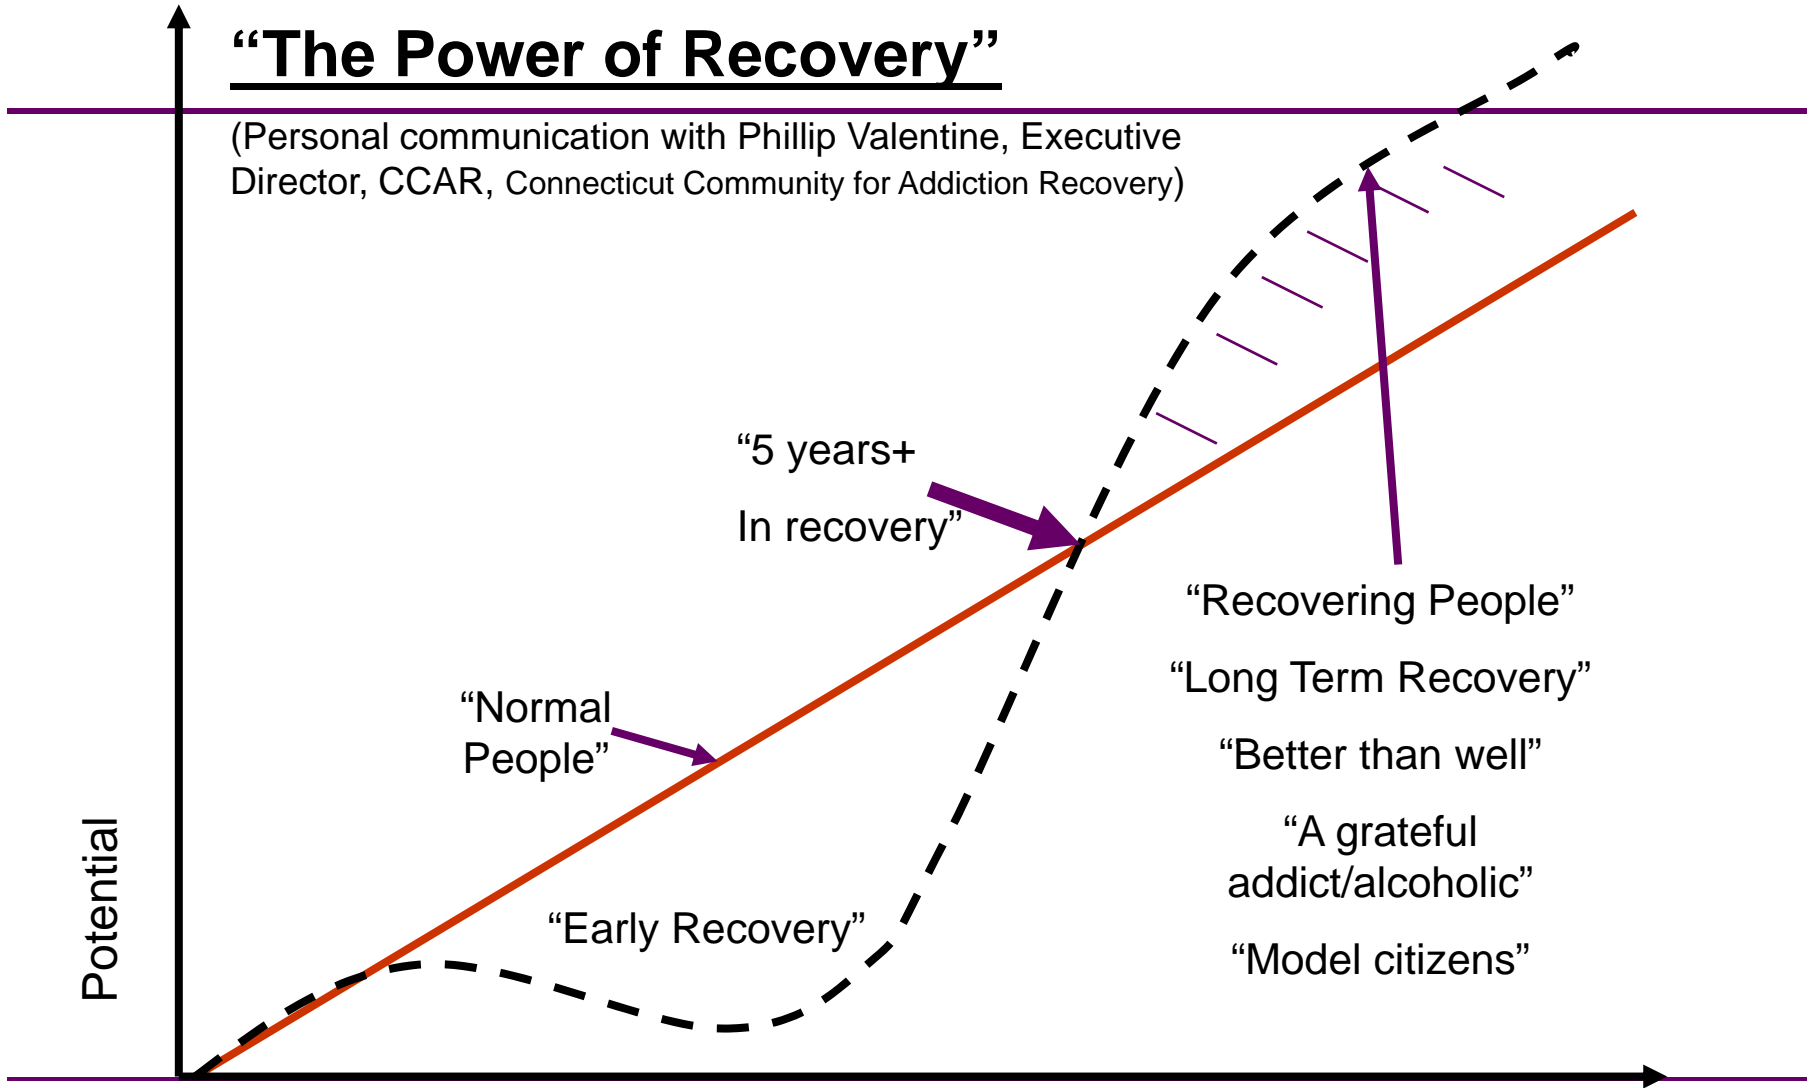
“The Power of Recovery”

(Personal communication with Phillip Valentine, Executive Director, CCAR, Connecticut Community for Addiction Recovery)

“5 years+
In recovery”

“Normal People”

“Recovering People”

“Long Term Recovery”

“Better than well”

“A grateful addict/alcoholic”

“Model citizens”

“Early Recovery”

Potential